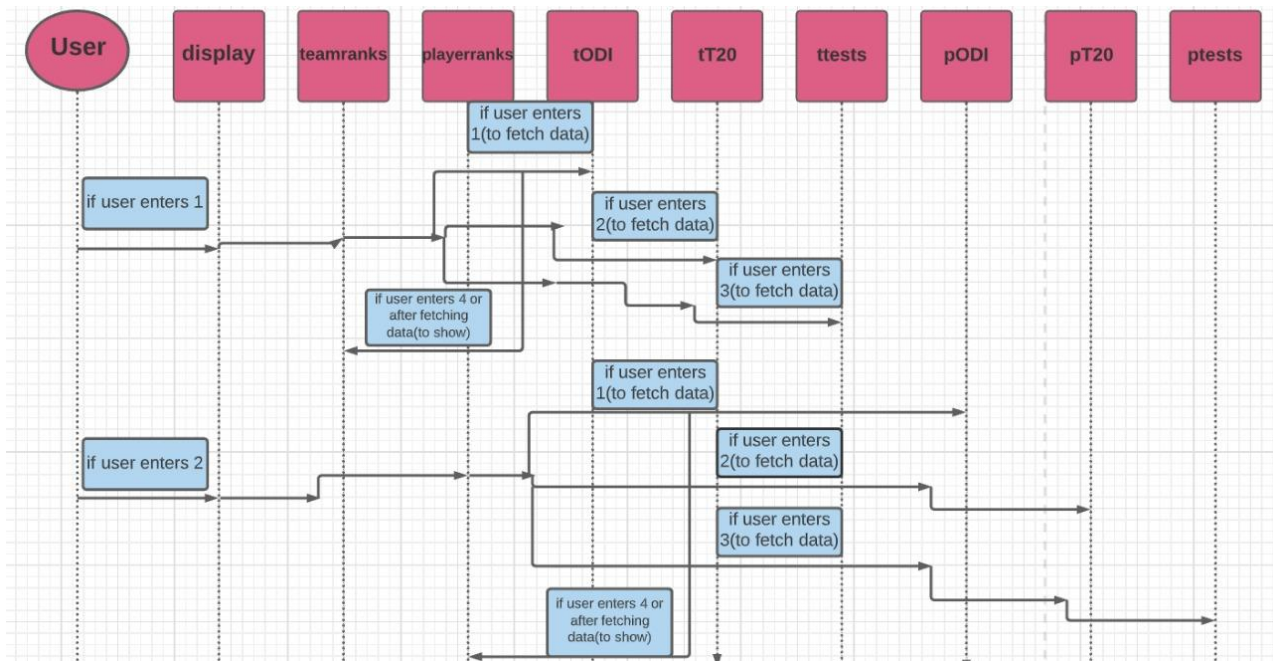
User

display

teamranks

playerranks

tODI

tT20

ttests

pODI

pT20

ptests

if user enters 1(to fetch data)

if user enters 1

if user enters 2(to fetch data)

if user enters 3(to fetch data)

if user enters 4 or after fetching data(to show)

if user enters 1(to fetch data)

if user enters 2(to fetch data)

if user enters 2

if user enters 3(to fetch data)

if user enters 4 or after fetching data(to show)